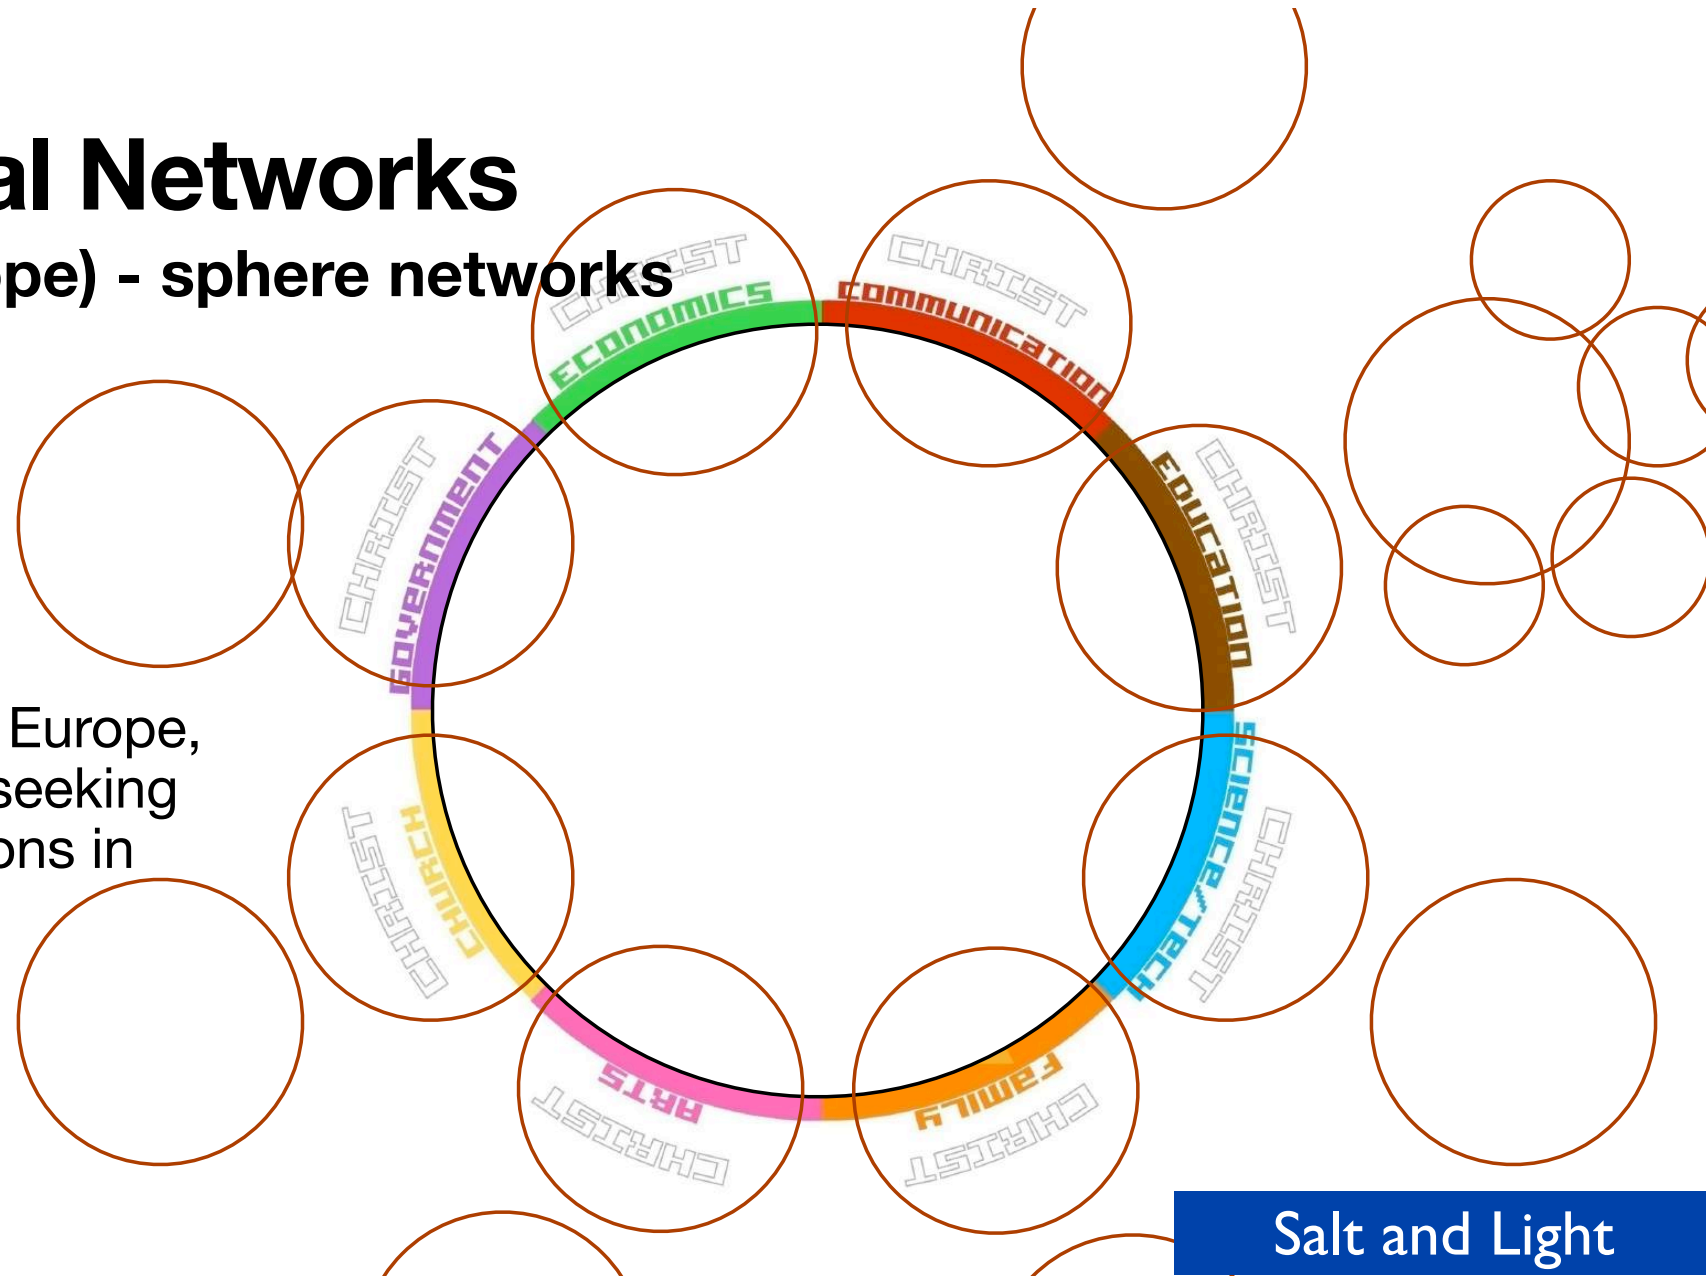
al Networks
pe) - sphere networks

Europe,
seeking
ons in

CHRIST
ECONOMICS
CHRIST
COMMUNICATION
CHRIST
GOVERNMENT
EDUCATION
CHRIST
CHRIST
CHURCH
SCIENCE/TECH
CHRIST
ARTS
CHRIST
FAMILY
CHRIST

Salt and Light